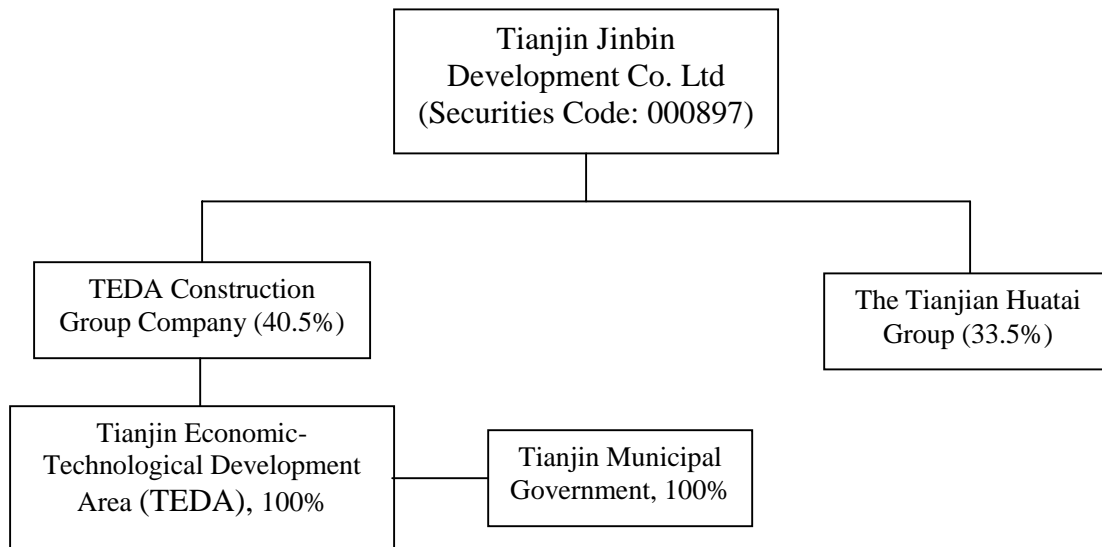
Tianjin Jinbin Development Co. Ltd (Securities Code: 000897)

TEDA Construction Group Company (40.5%)

The Tianjian Huatai Group (33.5%)

Tianjin Economic-Technological Development Area (TEDA), 100%

Tianjin Municipal Government, 100%